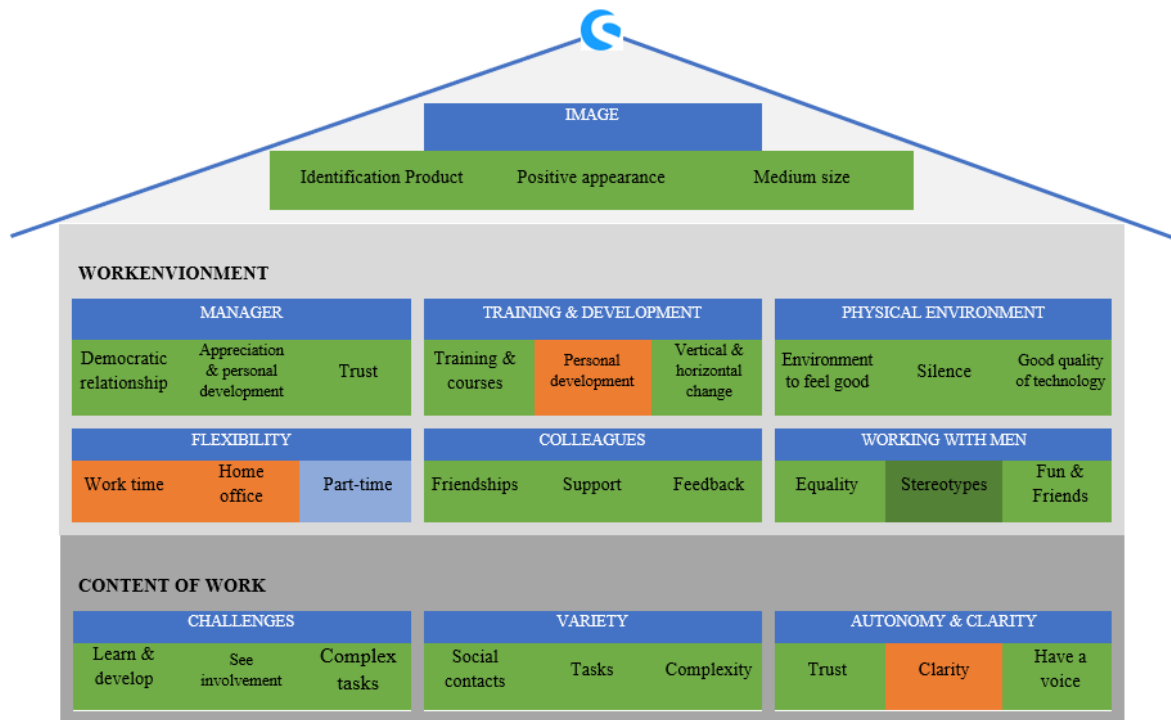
IMAGE

Identification Product

Positive appearance

Medium size

WORKENVIONMENT

MANAGER

Democratic relationship

Appreciation & personal development

Trust

TRAINING & DEVELOPMENT

Training & courses

Personal development

Vertical & horizontal change

PHYSICAL ENVIRONMENT

Environment to feel good

Silence

Good quality of technology

FLEXIBILITY

Work time

Home office

Part-time

COLLEAGUES

Friendships

Support

Feedback

WORKING WITH MEN

Equality

Stereotypes

Fun & Friends

CONTENT OF WORK

CHALLENGES

Learn & develop

See involvement

Complex tasks

VARIETY

Social contacts

Tasks

Complexity

AUTONOMY & CLARITY

Trust

Clarity

Have a voice